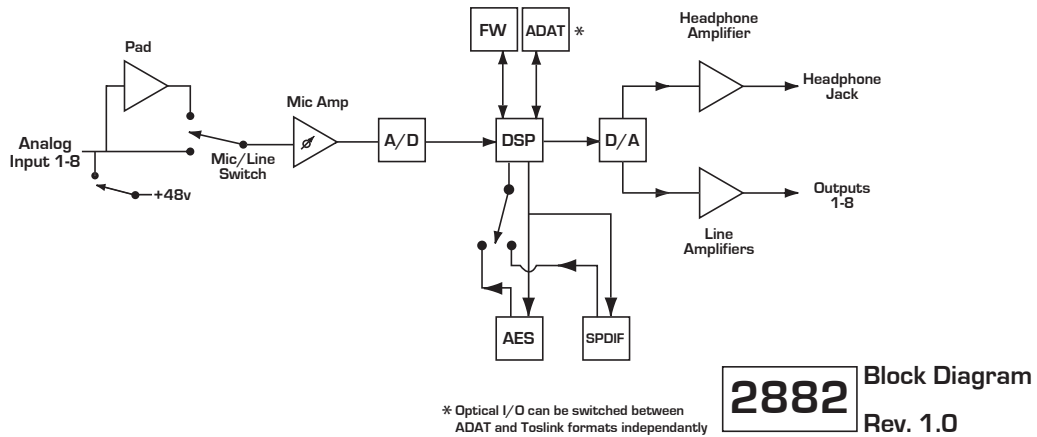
FW
ADAT *

Headphone Amplifier

Pad

Headphone Jack

Mic Amp

Analog Input 1-8

Mic/Line Switch

$\phi$

A/D

DSP

D/A

+48v

Outputs 1-8

Line Amplifiers

AES

SPDIF

2882

Block Diagram

Rev. 1.0

* Optical I/O can be switched between ADAT and Toslink formats independantly